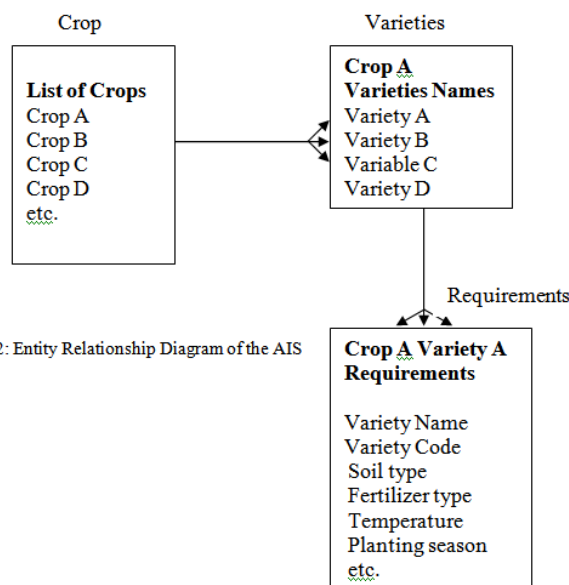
Crop

List of Crops
Crop A
Crop B
Crop C
Crop D
etc.

Varieties

Crop A
Varieties Names
Variety A
Variety B
Variable C
Variety D

Requirements

2: Entity Relationship Diagram of the AIS

Crop A Variety A
Requirements

Variety Name
Variety Code
Soil type
Fertilizer type
Temperature
Planting season
etc.